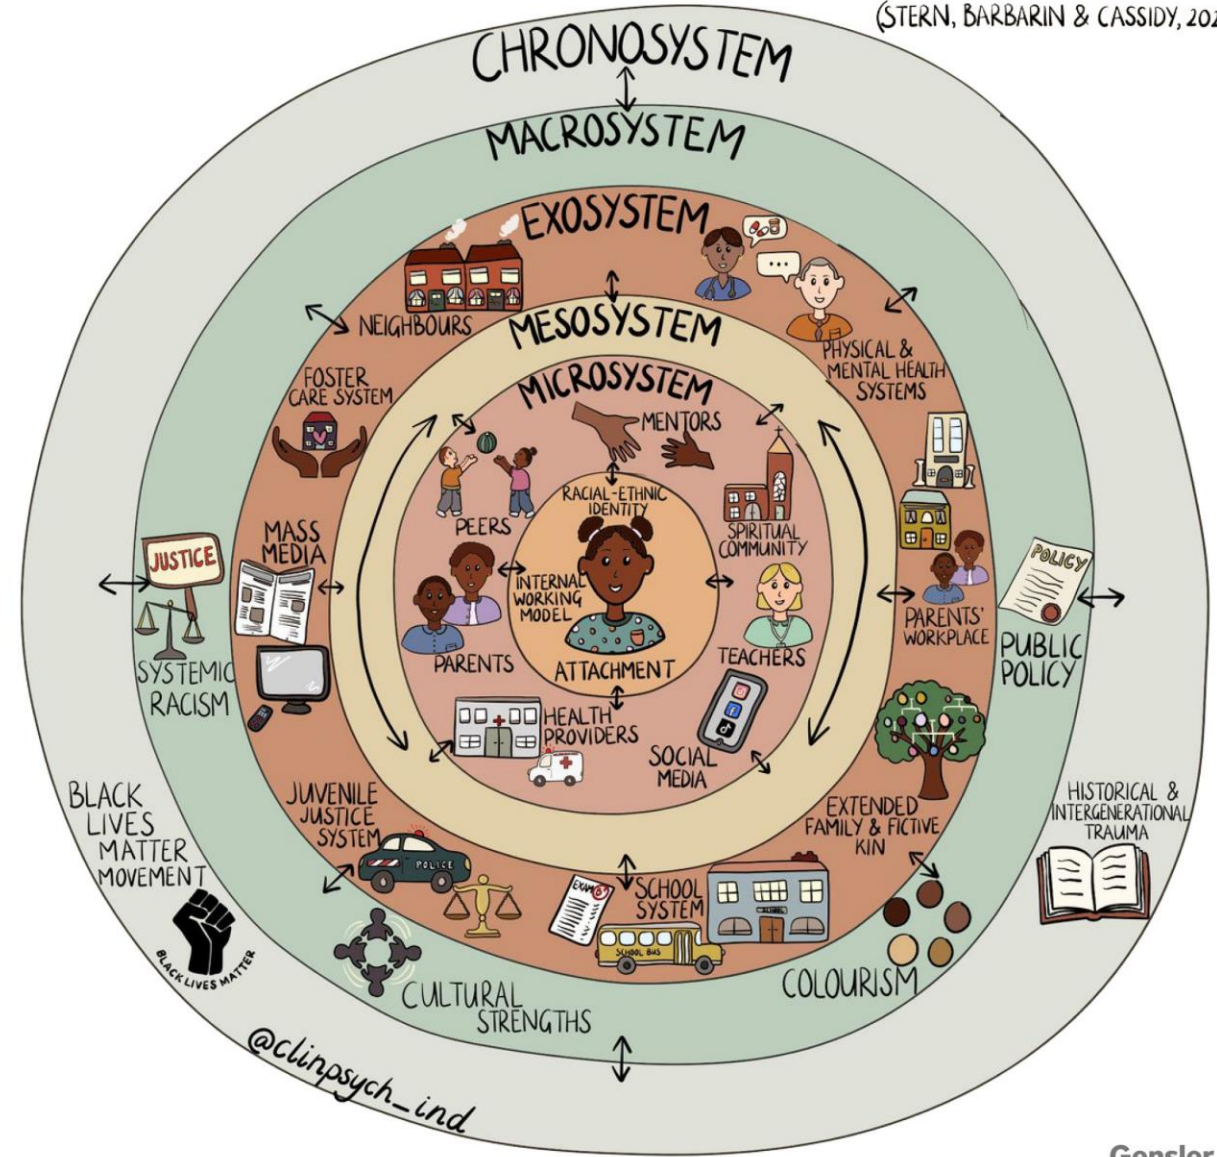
(STERN, BARBARIN & CASSIDY, 202

CHRONOSYSTEM

MACROSYSTEM

EXOSYSTEM

NEIGHBOURS

MESOSYSTEM

PHYSICAL & MENTAL HEALTH SYSTEMS

FOSTER CARE SYSTEM

MICROSYSTEM

MENTORS

RACIAL-ETHNIC IDENTITY

PEERS

SPIRITUAL COMMUNITY

MASS MEDIA

JUSTICE

INTERNAL WORKING MODEL

POLICY

PARENTS' WORKPLACE

PUBLIC POLICY

PARENTS

ATTACHMENT

TEACHERS

SYSTEMIC RACISM

HEALTH PROVIDERS

SOCIAL MEDIA

BLACK LIVES MATTER MOVEMENT

JUVENILE JUSTICE SYSTEM

POLICE

EXTENDED FAMILY & FICTIVE KIN

HISTORICAL & INTERGENERATIONAL TRAUMA

EXAM

SCHOOL SYSTEM

SCHOOL BUS

BLACK LIVES MATTER

CULTURAL STRENGTHS

COLOURISM

@clinpsych_ind

Gensler